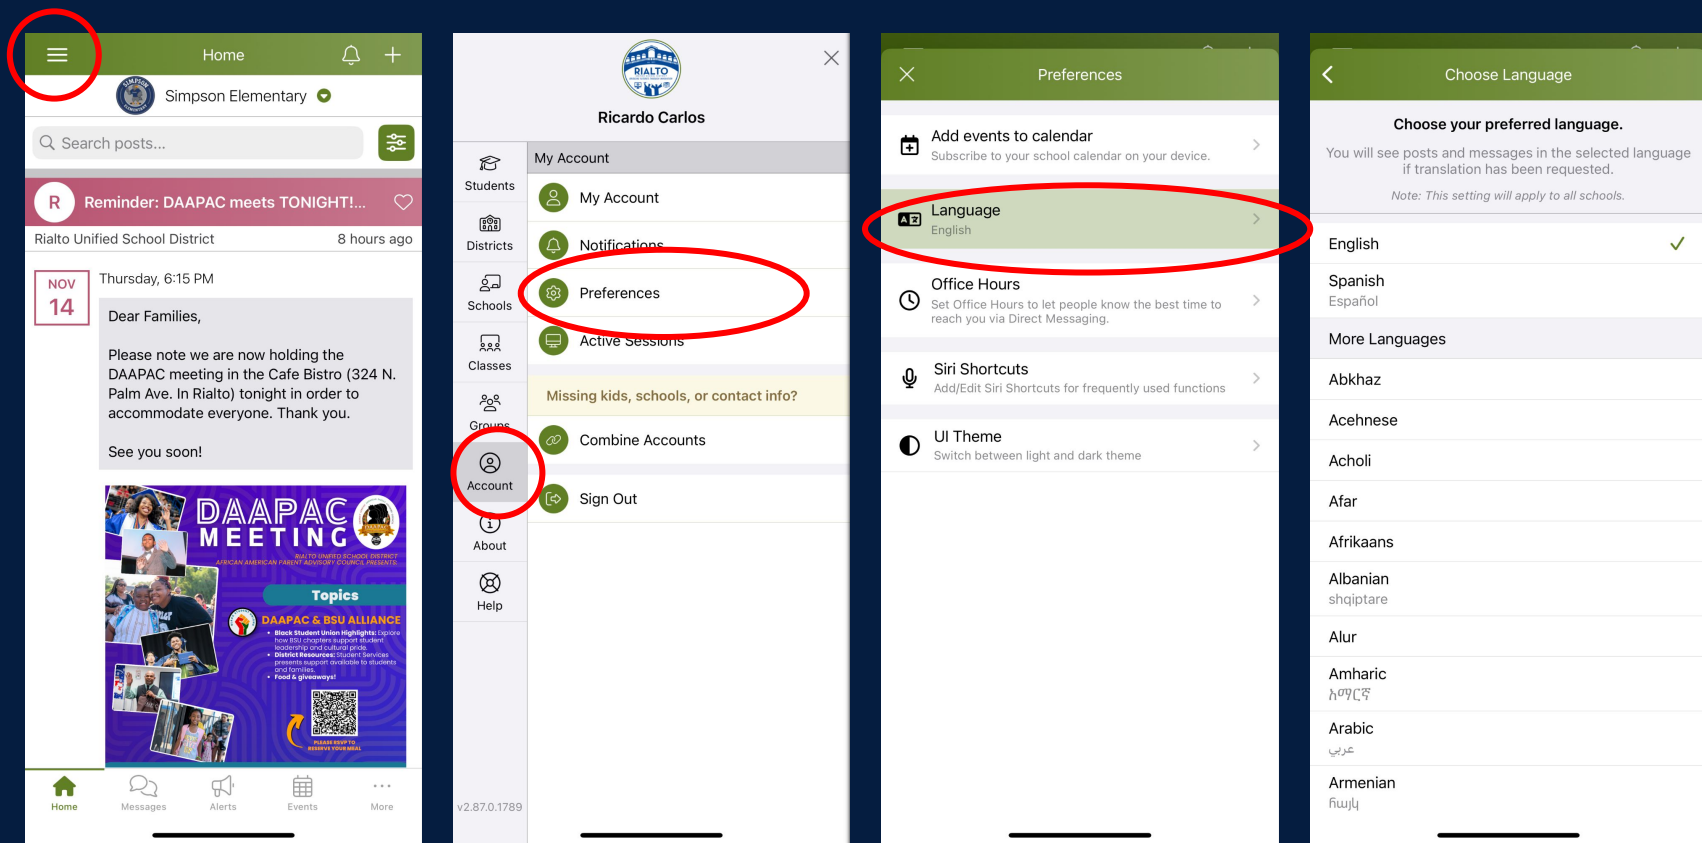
Home

Simpson Elementary

Search posts...

R Reminder: DAAPAC meets TONIGHT!...

Rialto Unified School District 8 hours ago

NOV 14 Thursday, 6:15 PM

Dear Families,

Please note we are now holding the DAAPAC meeting in the Cafe Bistro (324 N. Palm Ave. In Rialto) tonight in order to accommodate everyone. Thank you.

See you soon!

DAAPAC MEETING

RIALTO UNIFIED SCHOOL DISTRICT AFRICAN AMERICAN PARENT ADVISORY COUNCIL PRESENTS

Topics

DAAPAC & BSU ALLIANCE

- Black Student Union Highlights: Explore how BSU chapters support student leadership and cultural pride.
- District Resources: Student Services presents support available to students and families.
- Food & giveaways!

PLEASE RSVP TO RESERVE YOUR MEAL

Home Messages Alerts Events More

RIALTO

Ricardo Carlos

Students
Districts
Schools
Classes
Groups
Account
About
Help

v2.87.0.1789

My Account

My Account
Notifications
Preferences
Active Sessions

Missing kids, schools, or contact info?

Combine Accounts

Sign Out

Preferences

Add events to calendar
Subscribe to your school calendar on your device.

Language
English

Office Hours
Set Office Hours to let people know the best time to reach you via Direct Messaging.

Siri Shortcuts
Add/Edit Siri Shortcuts for frequently used functions

UI Theme
Switch between light and dark theme

Choose Language

Choose your preferred language.

You will see posts and messages in the selected language if translation has been requested.

Note: This setting will apply to all schools.

English ✓

Spanish
Español

More Languages

Abkhaz

Acehnese

Acholi

Afar

Afrikaans

Albanian
shqiptare

Alur

Amharic
አማርኛ

Arabic
عربي

Armenian
հայկ